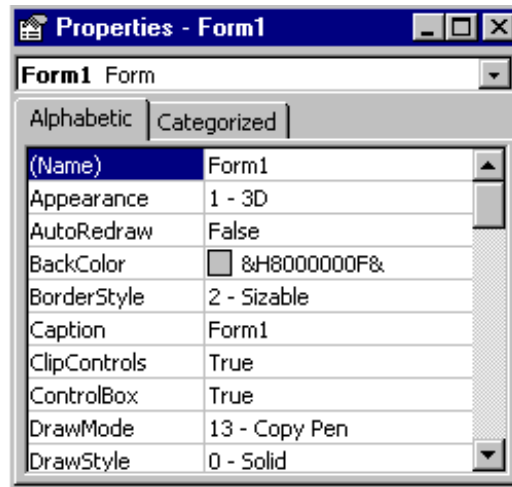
Properties - Form1

Form1 Form

Alphabetic | Categorized

| (Name) | Form1 |
|---|---|
| Appearance | 1 - 3D |
| AutoRedraw | False |
| BackColor | &H8000000F& |
| BorderStyle | 2 - Sizable |
| Caption | Form1 |
| ClipControls | True |
| ControlBox | True |
| DrawMode | 13 - Copy Pen |
| DrawStyle | 0 - Solid |